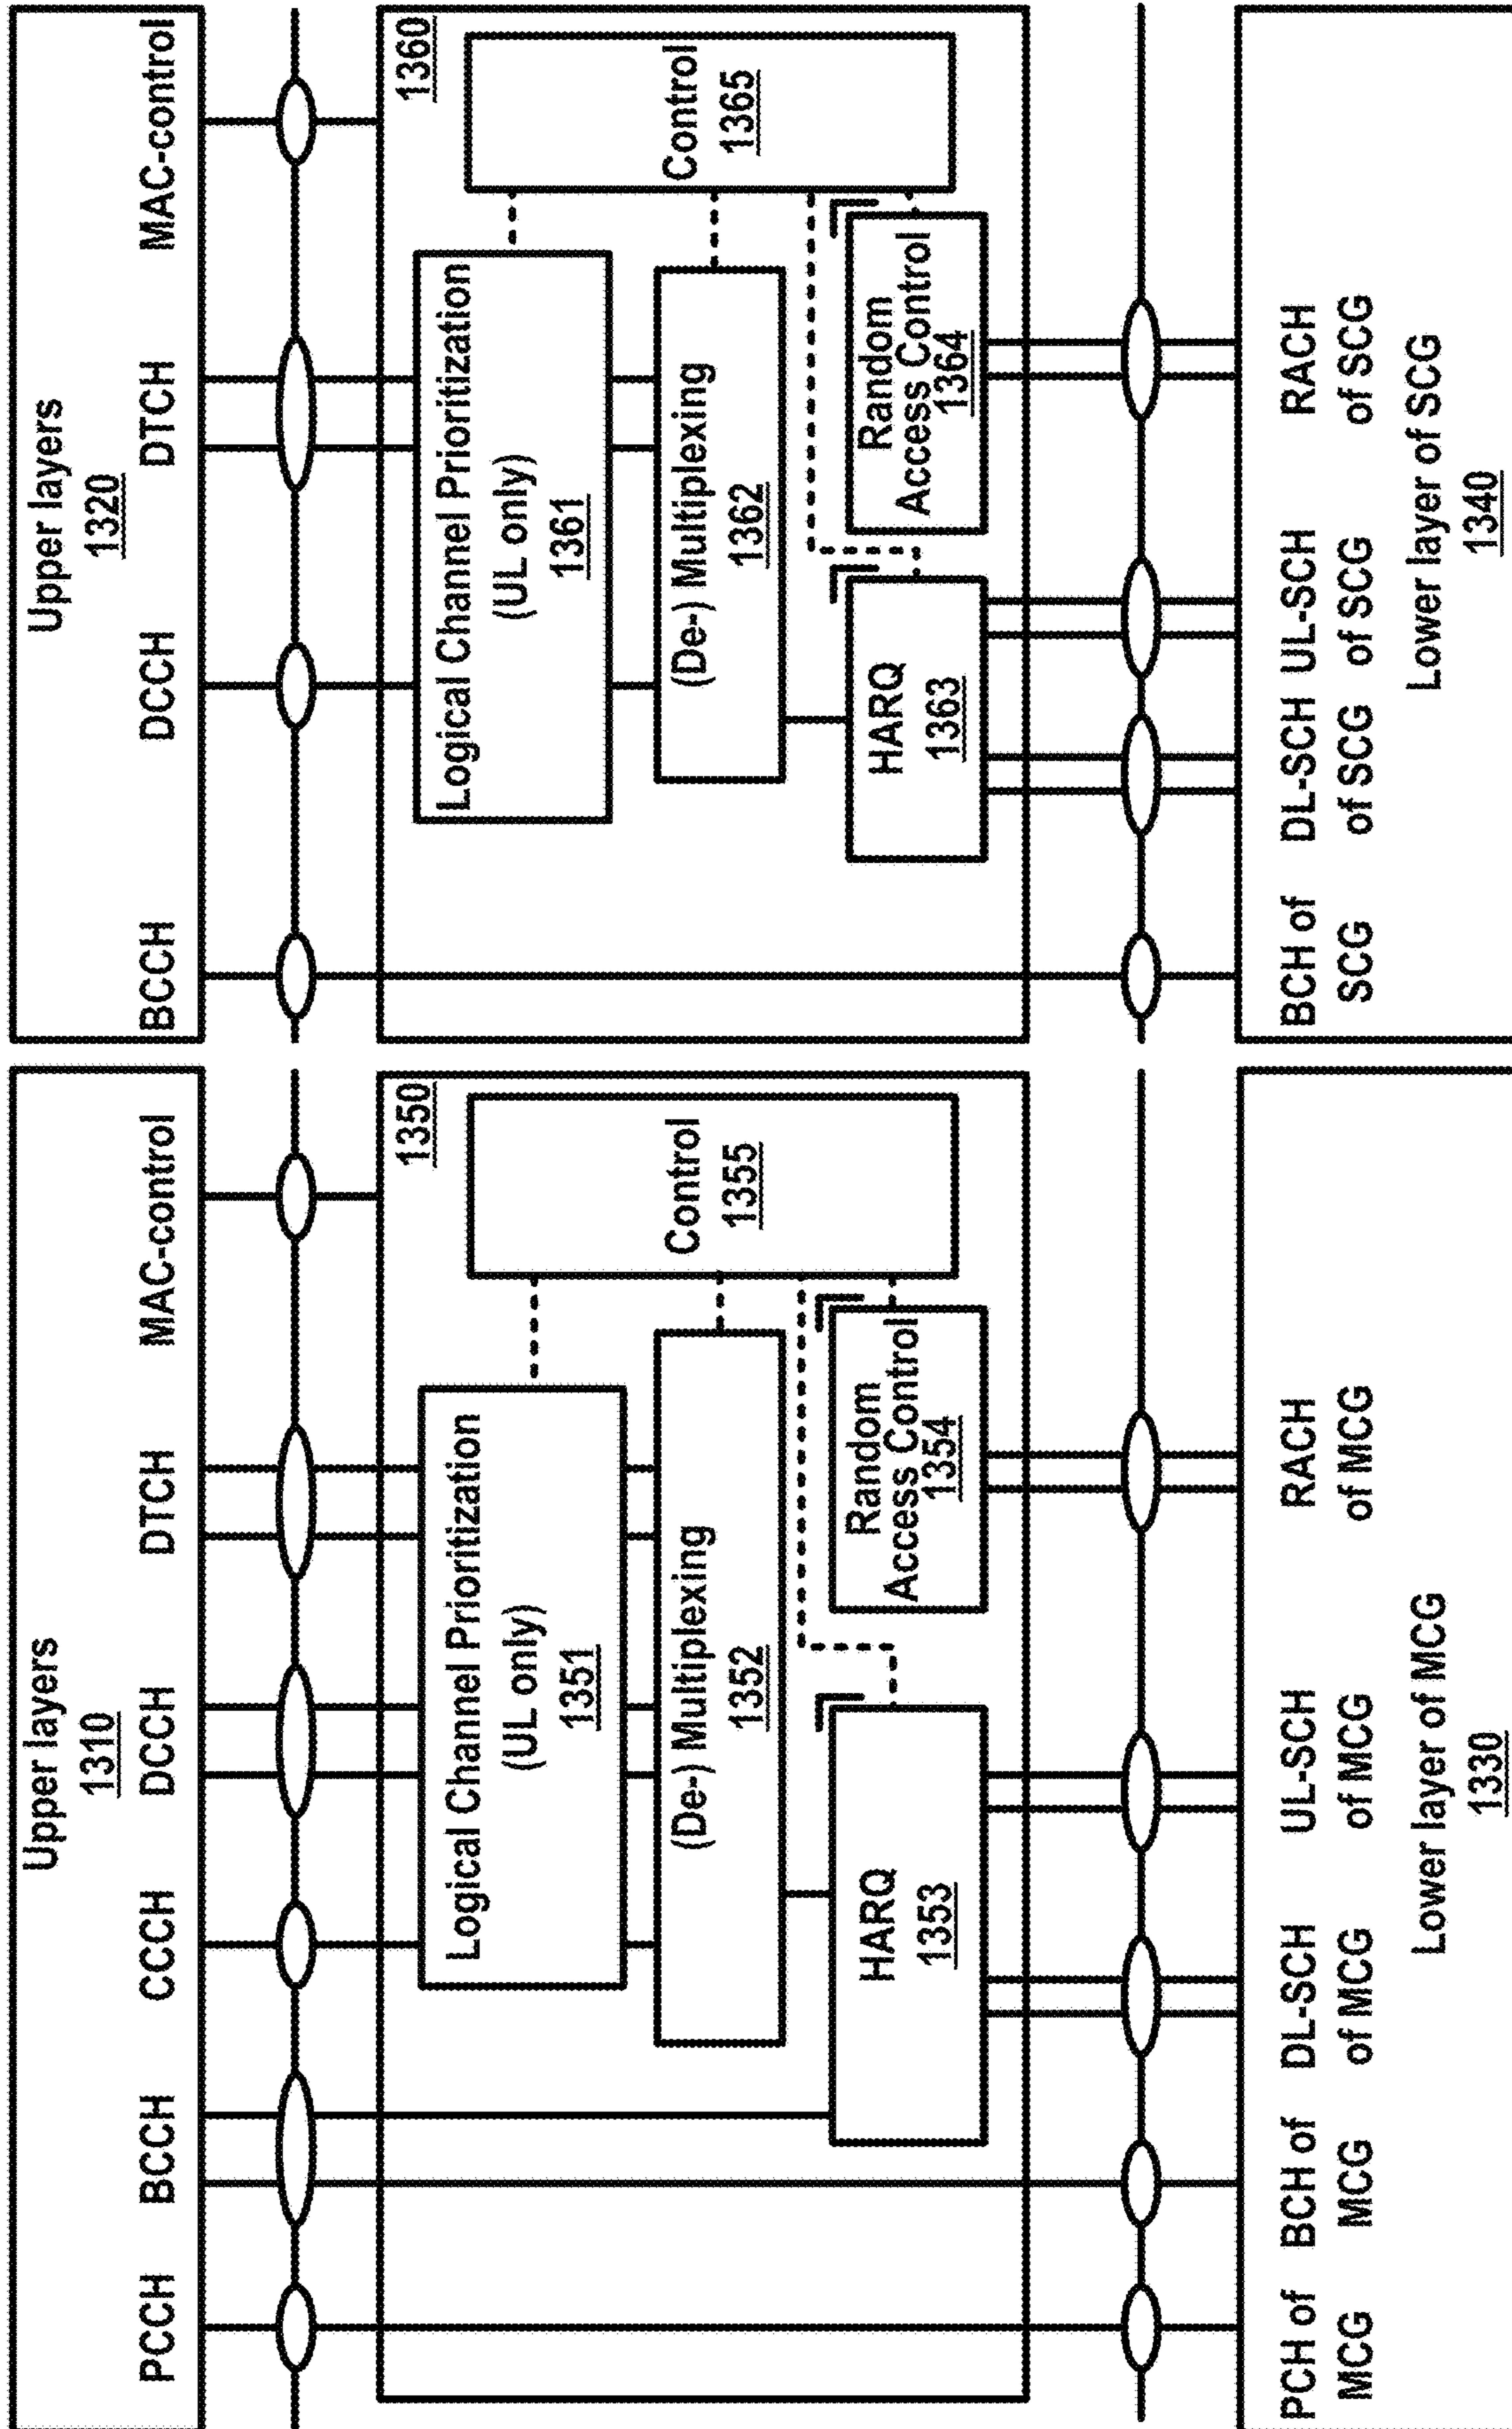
Upper layers
1320

BCCH DCCH DTCH MAC-control

1360

Logical Channel Prioritization
(UL only)
1361

(De-) Multiplexing
1362

Control
1365

HARQ
1363

Random Access Control
1364

BCH of SCG DL-SCH of SCG UL-SCH of SCG RACH of SCG

Lower layer of SCG
1340

Upper layers
1310

PCCH BCCH CCCH DCCH DTCH MAC-control

1350

Logical Channel Prioritization
(UL only)
1351

(De-) Multiplexing
1352

Control
1355

HARQ
1353

Random Access Control
1354

PCH of MCG BCH of MCG DL-SCH of MCG UL-SCH of MCG RACH of MCG

Lower layer of MCG
1330